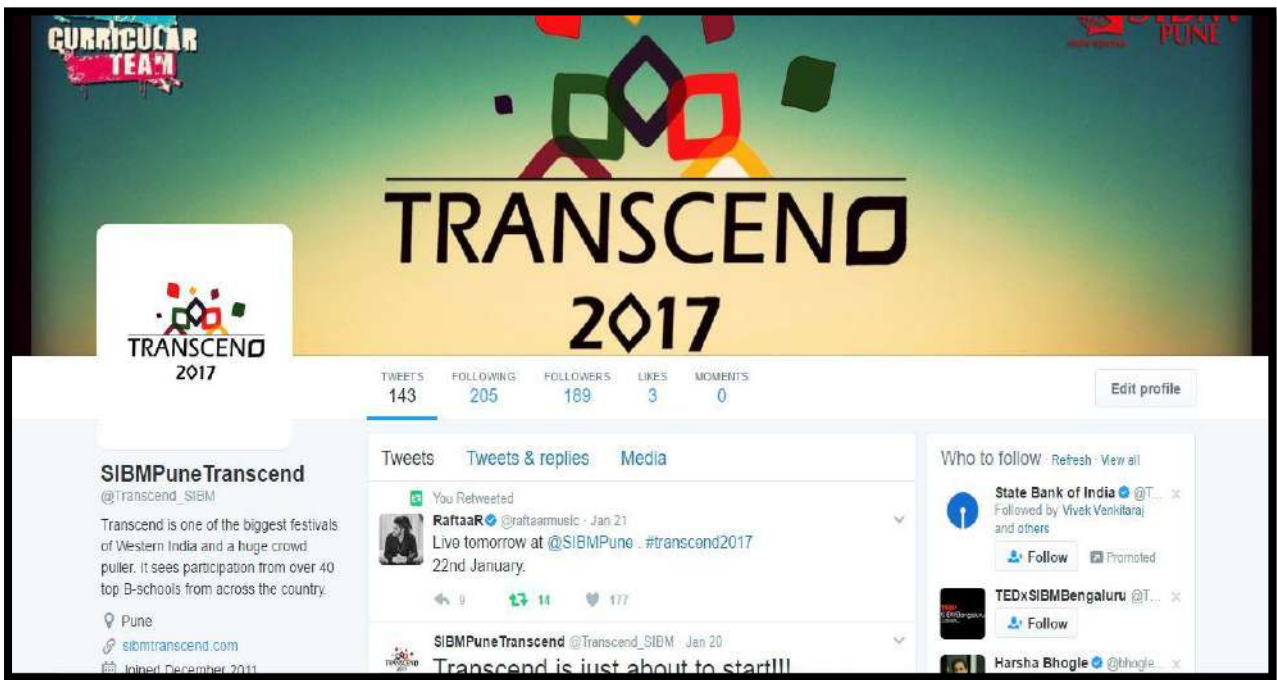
CURRICULAR TEAM

PUNE

TRANSCEND 2017

TRANSCEND 2017

| TWEETS | FOLLOWING | FOLLOWERS | LIKES | MOMENTS |
|---|---|---|---|---|
| 143 | 205 | 189 | 3 | 0 |

Edit profile

SIBMPuneTranscend
@Transcend_SIBM

Transcend is one of the biggest festivals of Western India and a huge crowd puller. It sees participation from over 40 top B-schools from across the country.

Pune
sibmtranscend.com
Joined December 2011

Tweets Tweets & replies Media

You Retweeted
RaftaaR @raftaarmusic · Jan 21
Live tomorrow at @SIBMPune . #transcend2017
22nd January.

9 14 177

SIBMPuneTranscend @Transcend_SIBM · Jan 20
Transcend is just about to start!!!

Who to follow · Refresh · View all

State Bank of India @T...
Followed by Vivek Venkitaraj and others
Follow Promoted

TEDxSIBMBengaluru @T...
Follow

Harsha Bhogle @bhogle...